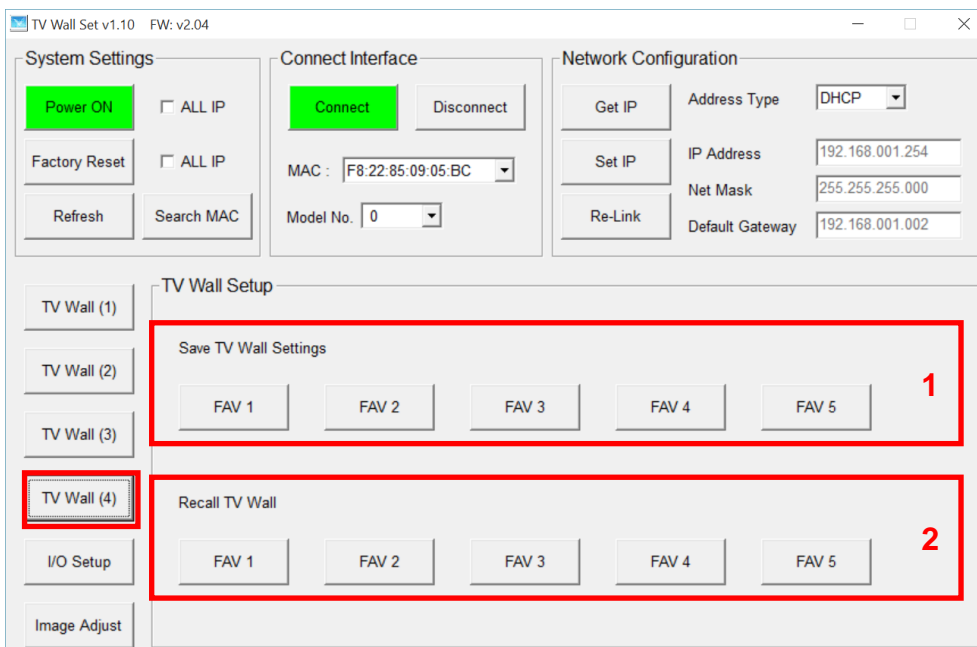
TV Wall Set v1.10 FW: v2.04

System Settings

Power ON
ALL IP
Factory Reset
ALL IP
Refresh
Search MAC

Connect Interface

Connect
Disconnect
MAC : F8:22:85:09:05:BC
Model No. 0

Network Configuration

Get IP
Address Type DHCP
Set IP
IP Address 192.168.001.254
Net Mask 255.255.255.000
Re-Link
Default Gateway 192.168.001.002

TV Wall (1)
TV Wall (2)
TV Wall (3)
TV Wall (4)
I/O Setup
Image Adjust

TV Wall Setup

Save TV Wall Settings

FAV 1 FAV 2 FAV 3 FAV 4 FAV 5

1

Recall TV Wall

FAV 1 FAV 2 FAV 3 FAV 4 FAV 5

2